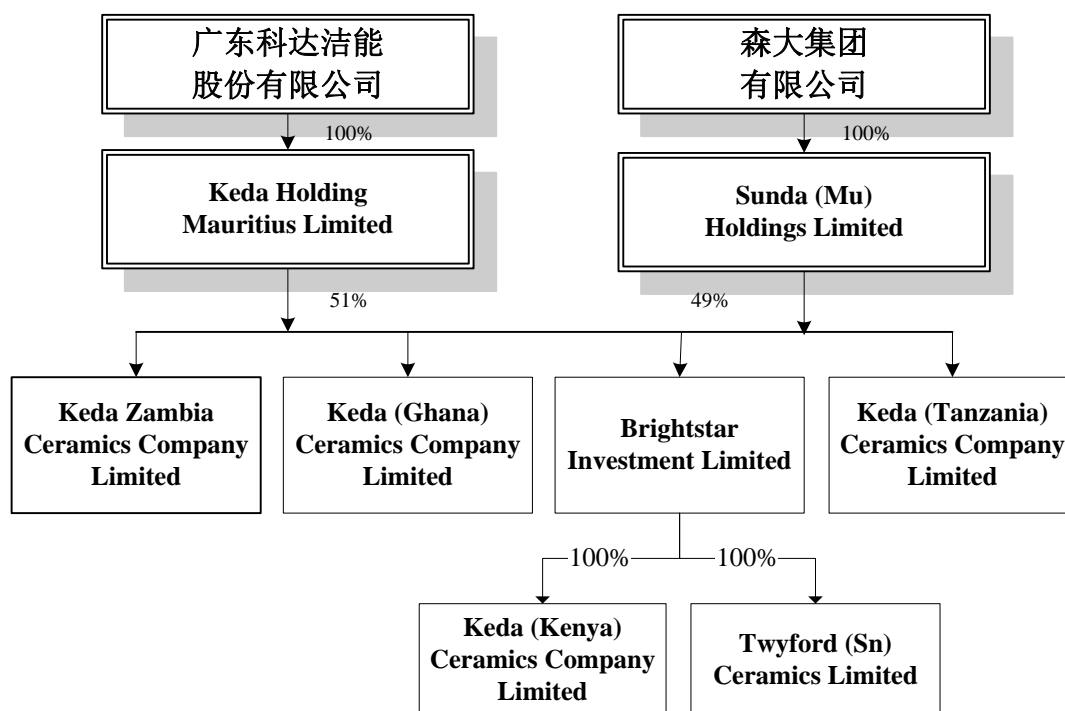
广东科达洁能股份有限公司

森大集团有限公司

100%

100%

Keda Holding Mauritius Limited

Sunda (Mu) Holdings Limited

51%

49%

Keda Zambia Ceramics Company Limited

Keda (Ghana) Ceramics Company Limited

Brightstar Investment Limited

Keda (Tanzania) Ceramics Company Limited

100%

100%

Keda (Kenya) Ceramics Company Limited

Twyford (Sn) Ceramics Limited